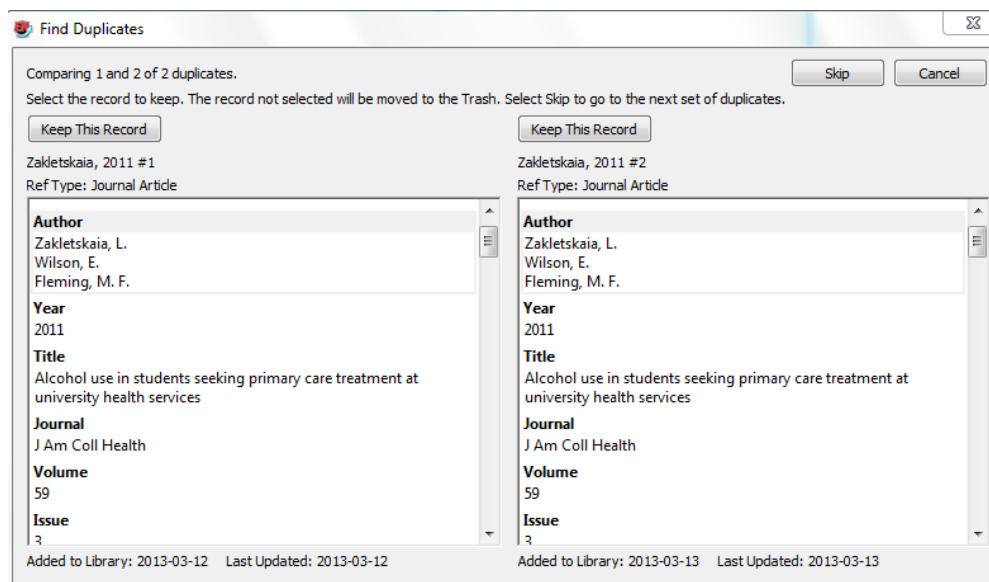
Find Duplicates

Comparing 1 and 2 of 2 duplicates.

Skip Cancel

Select the record to keep. The record not selected will be moved to the Trash. Select Skip to go to the next set of duplicates.

Keep This Record

Zakletskaia, 2011 #1

Ref Type: Journal Article

Author
Zakletskaia, L.
Wilson, E.
Fleming, M. F.

Year
2011

Title
Alcohol use in students seeking primary care treatment at university health services

Journal
J Am Coll Health

Volume
59

Issue
3

Added to Library: 2013-03-12 Last Updated: 2013-03-12

Keep This Record

Zakletskaia, 2011 #2

Ref Type: Journal Article

Author
Zakletskaia, L.
Wilson, E.
Fleming, M. F.

Year
2011

Title
Alcohol use in students seeking primary care treatment at university health services

Journal
J Am Coll Health

Volume
59

Issue
3

Added to Library: 2013-03-13 Last Updated: 2013-03-13